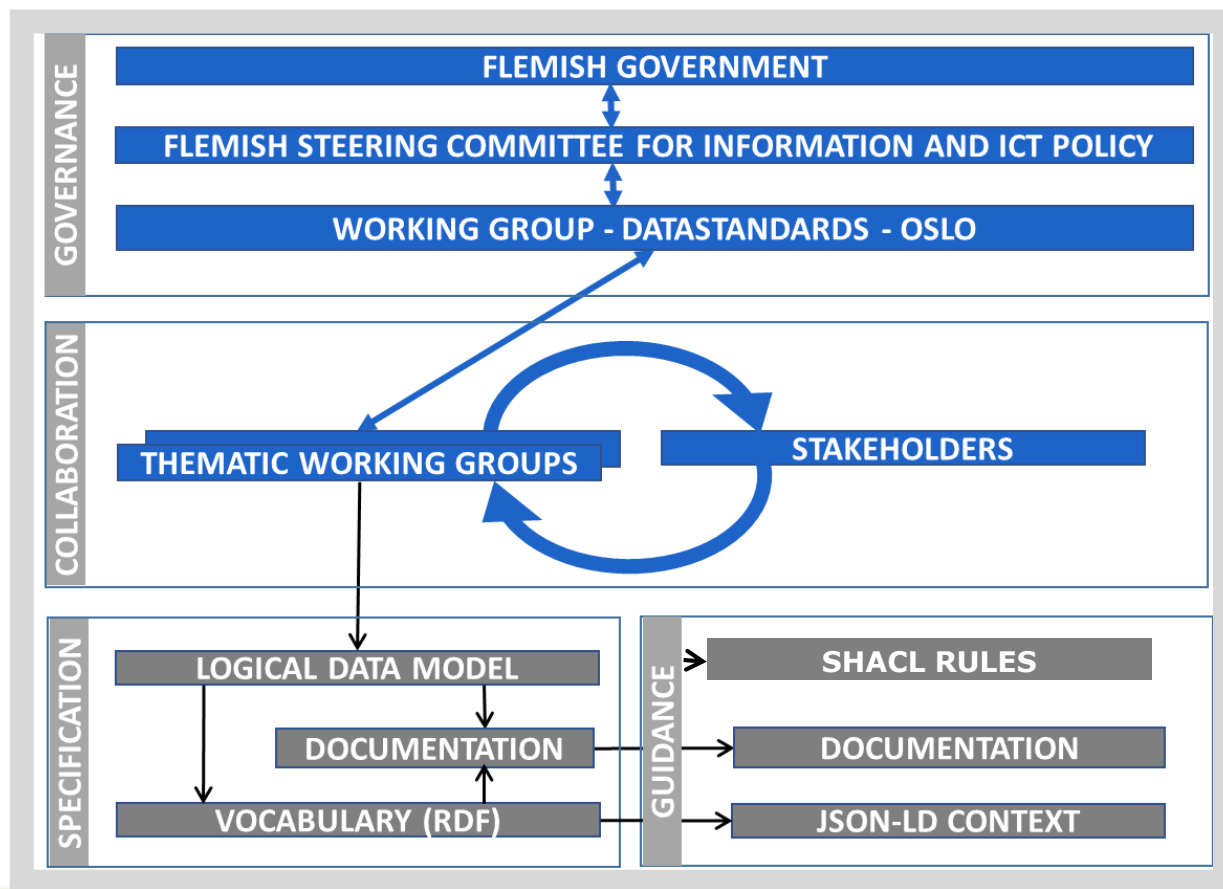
GOVERNANCE

FLEMISH GOVERNMENT

FLEMISH STEERING COMMITTEE FOR INFORMATION AND ICT POLICY

WORKING GROUP - DATASTANDARDS - OSLO

COLLABORATION

THEMATIC WORKING GROUPS

STAKEHOLDERS

SPECIFICATION

LOGICAL DATA MODEL

DOCUMENTATION

VOCABULARY (RDF)

GUIDANCE

SHACL RULES

DOCUMENTATION

JSON-LD CONTEXT